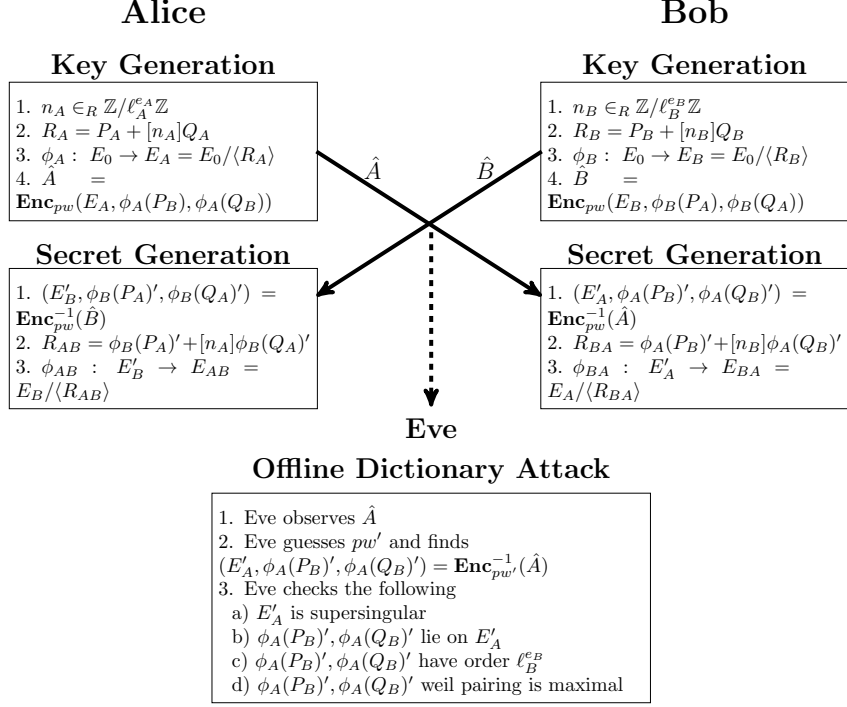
Alice

Bob

Key Generation

1. $n_A \in_R \mathbb{Z}/\ell_A^{e_A}\mathbb{Z}$
2. $R_A = P_A + [n_A]Q_A$
3. $\phi_A : E_0 \to E_A = E_0/\langle R_A \rangle$
4. $\hat{A} = \mathbf{Enc}_{pw}(E_A, \phi_A(P_B), \phi_A(Q_B))$

Key Generation

1. $n_B \in_R \mathbb{Z}/\ell_B^{e_B}\mathbb{Z}$
2. $R_B = P_B + [n_B]Q_B$
3. $\phi_B : E_0 \to E_B = E_0/\langle R_B \rangle$
4. $\hat{B} = \mathbf{Enc}_{pw}(E_B, \phi_B(P_A), \phi_B(Q_A))$

$\hat{A}$

$\hat{B}$

Secret Generation

1. $(E_B', \phi_B(P_A)', \phi_B(Q_A)') = \mathbf{Enc}_{pw}^{-1}(\hat{B})$
2. $R_{AB} = \phi_B(P_A)' + [n_A]\phi_B(Q_A)'$
3. $\phi_{AB} : E_B' \to E_{AB} = E_B/\langle R_{AB} \rangle$

Secret Generation

1. $(E_A', \phi_A(P_B)', \phi_A(Q_B)') = \mathbf{Enc}_{pw}^{-1}(\hat{A})$
2. $R_{BA} = \phi_A(P_B)' + [n_B]\phi_A(Q_B)'$
3. $\phi_{BA} : E_A' \to E_{BA} = E_A/\langle R_{BA} \rangle$

Eve

Offline Dictionary Attack

1. Eve observes $\hat{A}$
2. Eve guesses $pw'$ and finds $(E_A', \phi_A(P_B)', \phi_A(Q_B)') = \mathbf{Enc}_{pw'}^{-1}(\hat{A})$
3. Eve checks the following
a) $E_A'$ is supersingular
b) $\phi_A(P_B)', \phi_A(Q_B)'$ lie on $E_A'$
c) $\phi_A(P_B)', \phi_A(Q_B)'$ have order $\ell_B^{e_B}$
d) $\phi_A(P_B)', \phi_A(Q_B)'$ weil pairing is maximal